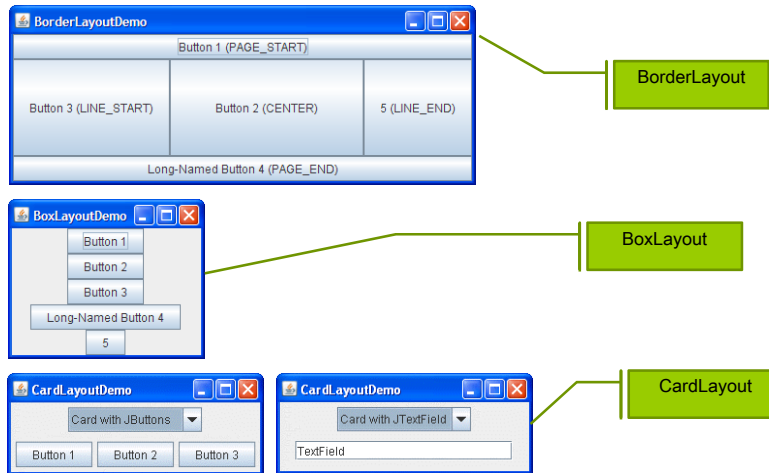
BorderLayoutDemo

Button 1 (PAGE_START)

Button 3 (LINE_START)

Button 2 (CENTER)

5 (LINE_END)

Long-Named Button 4 (PAGE_END)

BorderLayout

BoxLayoutDemo

Button 1

Button 2

Button 3

Long-Named Button 4

5

BoxLayout

CardLayoutDemo

Card with JButtons

Button 1

Button 2

Button 3

CardLayoutDemo

Card with JTextField

TextField

CardLayout